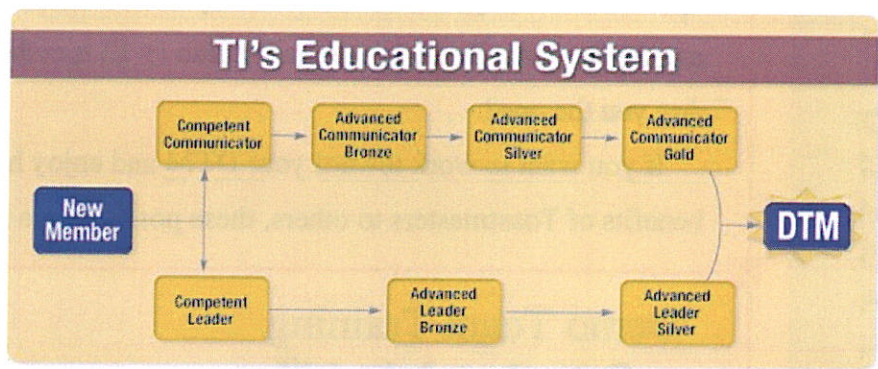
TI's Educational System

New Member

Competent Communicator

Advanced Communicator Bronze

Advanced Communicator Silver

Advanced Communicator Gold

Competent Leader

Advanced Leader Bronze

Advanced Leader Silver

DTM